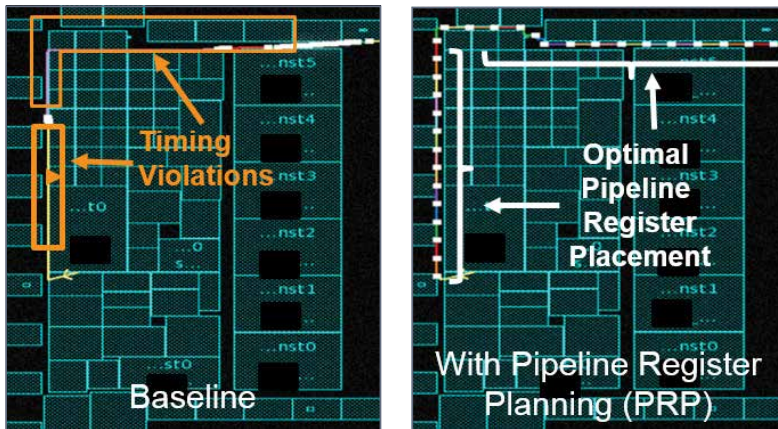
...nst5

Timing Violations

...nst4

...nst3

...t0

...nst2

...o
s...

...nst1

...st0

...nst0

Baseline

...nst4

Optimal Pipeline Register Placement

...nst3

...nst1

...nst0

With Pipeline Register Planning (PRP)